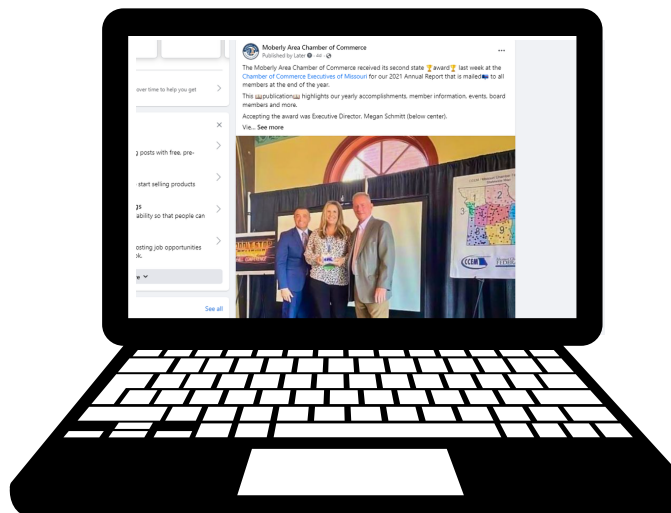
over time to help you get

g posts with free, pre-

start selling products

gs
ability so that people can

osting job opportunities
ok.

e

See all

Moberly Area Chamber of Commerce
Published by Later · 4d ·

The Moberly Area Chamber of Commerce received its second state award last week at the Chamber of Commerce Executives of Missouri for our 2021 Annual Report that is mailed to all members at the end of the year.

This publication highlights our yearly accomplishments, member information, events, board members and more.

Accepting the award was Executive Director, Megan Schmitt (below center).

Vie... See more

CCEM